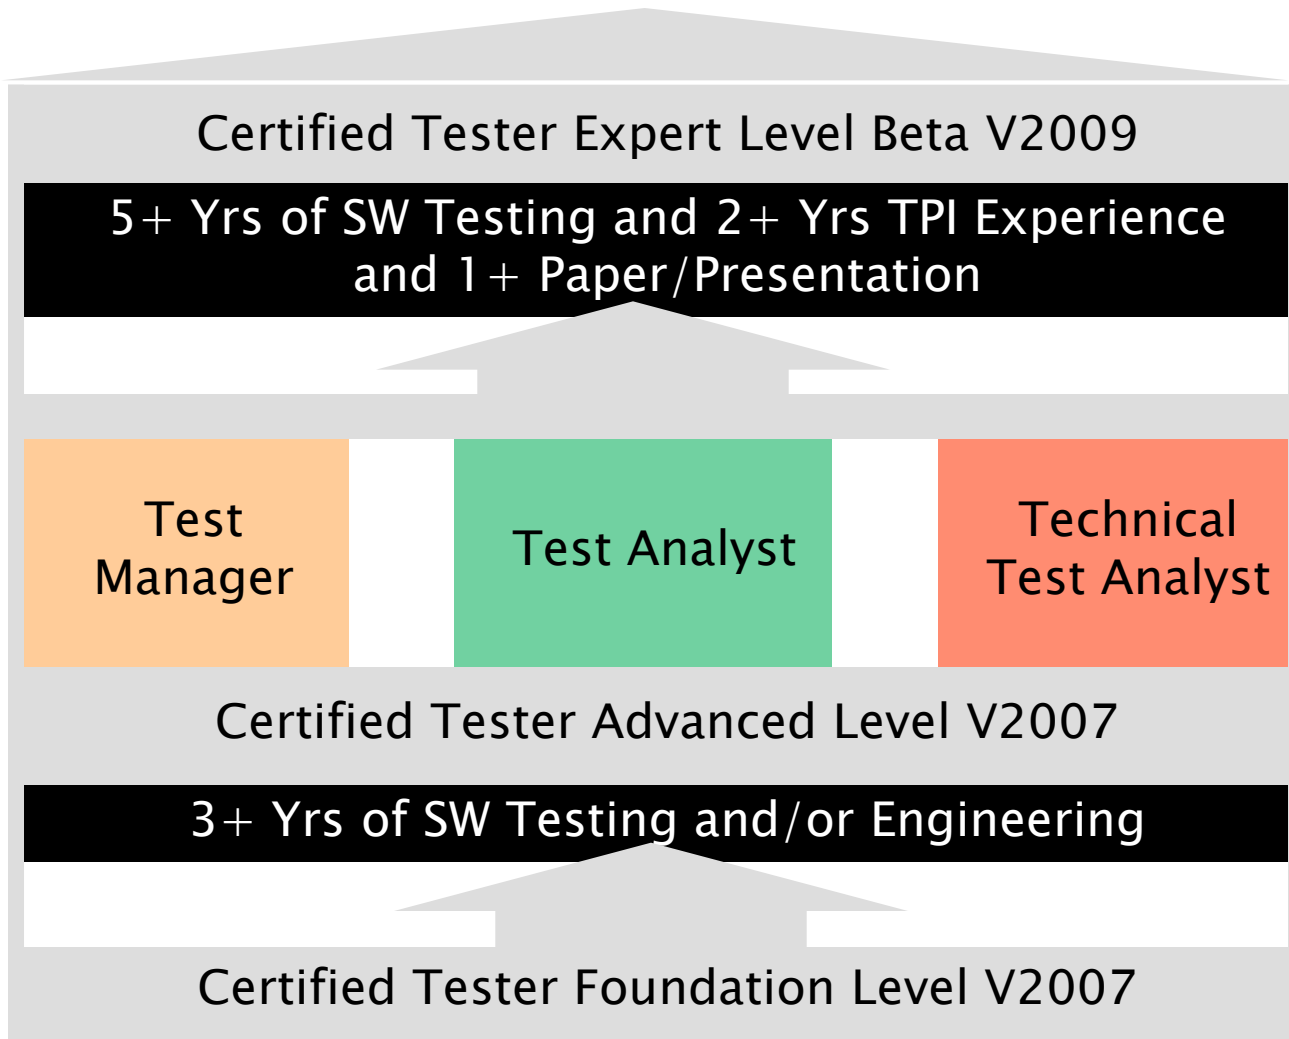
Certified Tester Expert Level Beta V2009

5+ Yrs of SW Testing and 2+ Yrs TPI Experience and 1+ Paper/Presentation

Test Manager

Test Analyst

Technical Test Analyst

Certified Tester Advanced Level V2007

3+ Yrs of SW Testing and/or Engineering

Certified Tester Foundation Level V2007